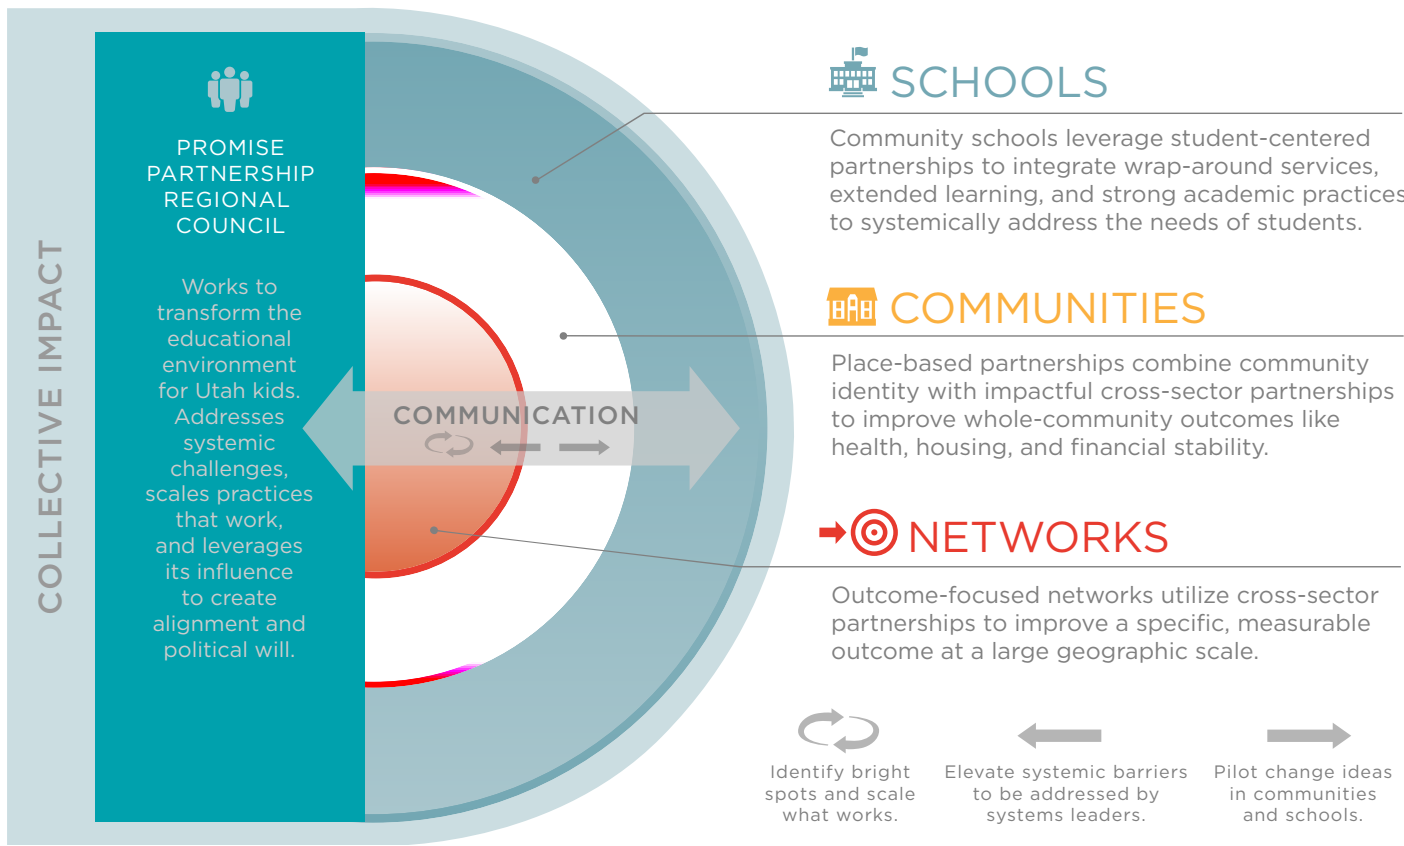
COLLECTIVE IMPACT

PROMISE PARTNERSHIP REGIONAL COUNCIL

Works to transform the educational environment for Utah kids. Addresses systemic challenges, scales practices that work, and leverages its influence to create alignment and political will.

COMMUNICATION

SCHOOLS

Community schools leverage student-centered partnerships to integrate wrap-around services, extended learning, and strong academic practices to systemically address the needs of students.

COMMUNITIES

Place-based partnerships combine community identity with impactful cross-sector partnerships to improve whole-community outcomes like health, housing, and financial stability.

NETWORKS

Outcome-focused networks utilize cross-sector partnerships to improve a specific, measurable outcome at a large geographic scale.

Identify bright spots and scale what works.

Elevate systemic barriers to be addressed by systems leaders.

Pilot change ideas in communities and schools.